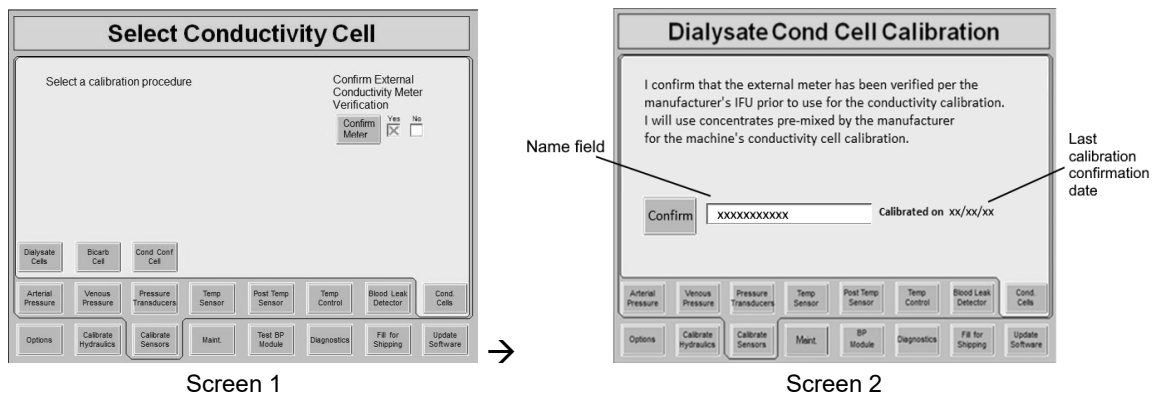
Select Conductivity Cell

Select a calibration procedure

Confirm External Conductivity Meter Verification

Confirm Meter

Yes No

Dialysate Cells

Bicarb Cell

Cond. Conf Cell

Arterial Pressure

Venous Pressure

Pressure Transducers

Temp Sensor

Post Temp Sensor

Temp Control

Blood Leak Detector

Cond. Cells

Options

Calibrate Hydraulics

Calibrate Sensors

Maint.

Test BP Module

Diagnostics

Fill for Shipping

Update Software

Screen 1

→

Dialysate Cond Cell Calibration

I confirm that the external meter has been verified per the manufacturer's IFU prior to use for the conductivity calibration. I will use concentrates pre-mixed by the manufacturer for the machine's conductivity cell calibration.

Name field

Last calibration confirmation date

Confirm

xxxxxxxxxxx

Calibrated on xx/xx/xx

Arterial Pressure

Venous Pressure

Pressure Transducers

Temp Sensor

Post Temp Sensor

Temp Control

Blood Leak Detector

Cond. Cells

Options

Calibrate Hydraulics

Calibrate Sensors

Maint.

BP Module

Diagnostics

Fill for Shipping

Update Software

Screen 2